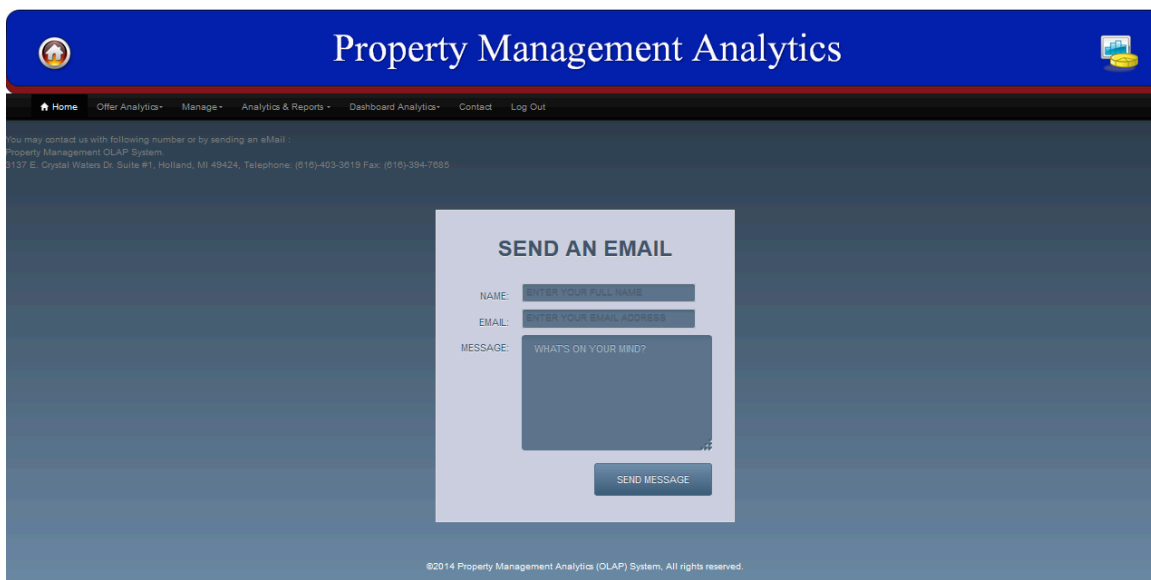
Property Management Analytics

Home Offer Analytics Manage Analytics & Reports Dashboard Analytics Contact Log Out

You may contact us with following number or by sending an eMail :
Property Management OLAP System.
3137 E. Crystal Waters Dr. Suite #1, Holland, MI 49424, Telephone: (616)-403-3619 Fax: (616)-394-7685

SEND AN EMAIL

NAME: ENTER YOUR FULL NAME

EMAIL: ENTER YOUR EMAIL ADDRESS

MESSAGE: WHAT'S ON YOUR MIND?

SEND MESSAGE

©2014 Property Management Analytics (OLAP) System, All rights reserved.